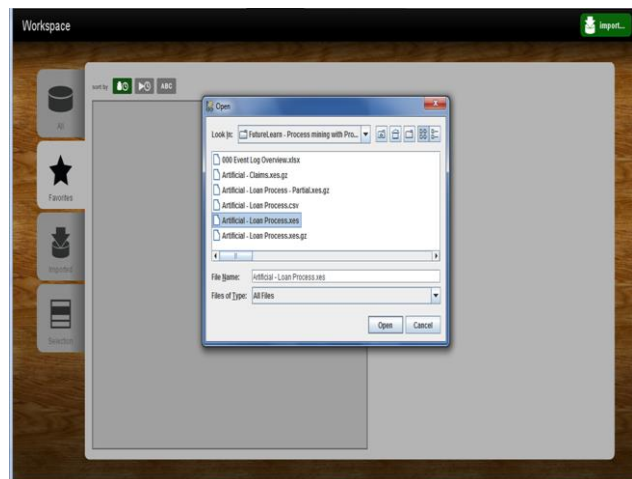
Workspace

import...

All

Favorites

Imported

Selection

sort by ABC

Open

Look In: FutureLearn - Process mining with Pro...

000 Event Log Overview.xlsx
Artificial - Claims.xes.gz
Artificial - Loan Process - Partial.xes.gz
Artificial - Loan Process.csv
Artificial - Loan Process.xes
Artificial - Loan Process.xes.gz

File Name: Artificial - Loan Process.xes

Files of Type: All Files

Open Cancel